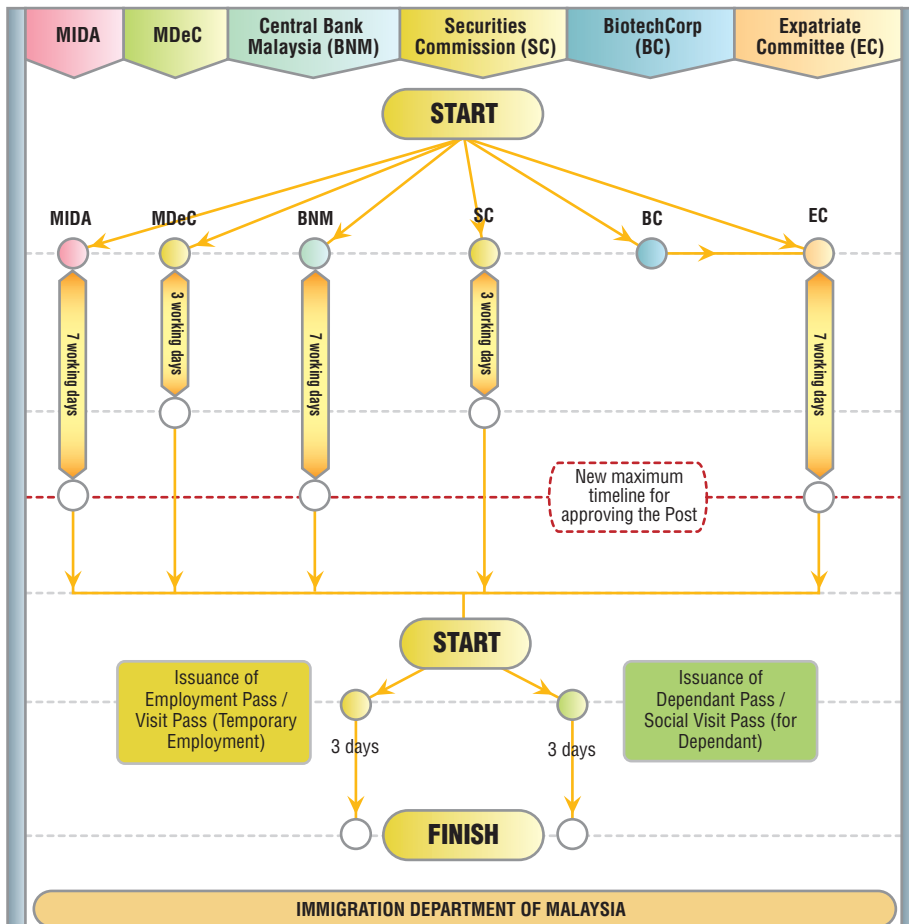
MIDA | MDeC | Central Bank Malaysia (BNM) | Securities Commission (SC) | BiotechCorp (BC) | Expatriate Committee (EC)

START

MIDA
MDeC
BNM
SC
BC
EC

7 working days
3 working days
7 working days
3 working days
7 working days

New maximum timeline for approving the Post

START

Issuance of Employment Pass / Visit Pass (Temporary Employment)

Issuance of Dependant Pass / Social Visit Pass (for Dependant)

3 days
3 days

FINISH

IMMIGRATION DEPARTMENT OF MALAYSIA